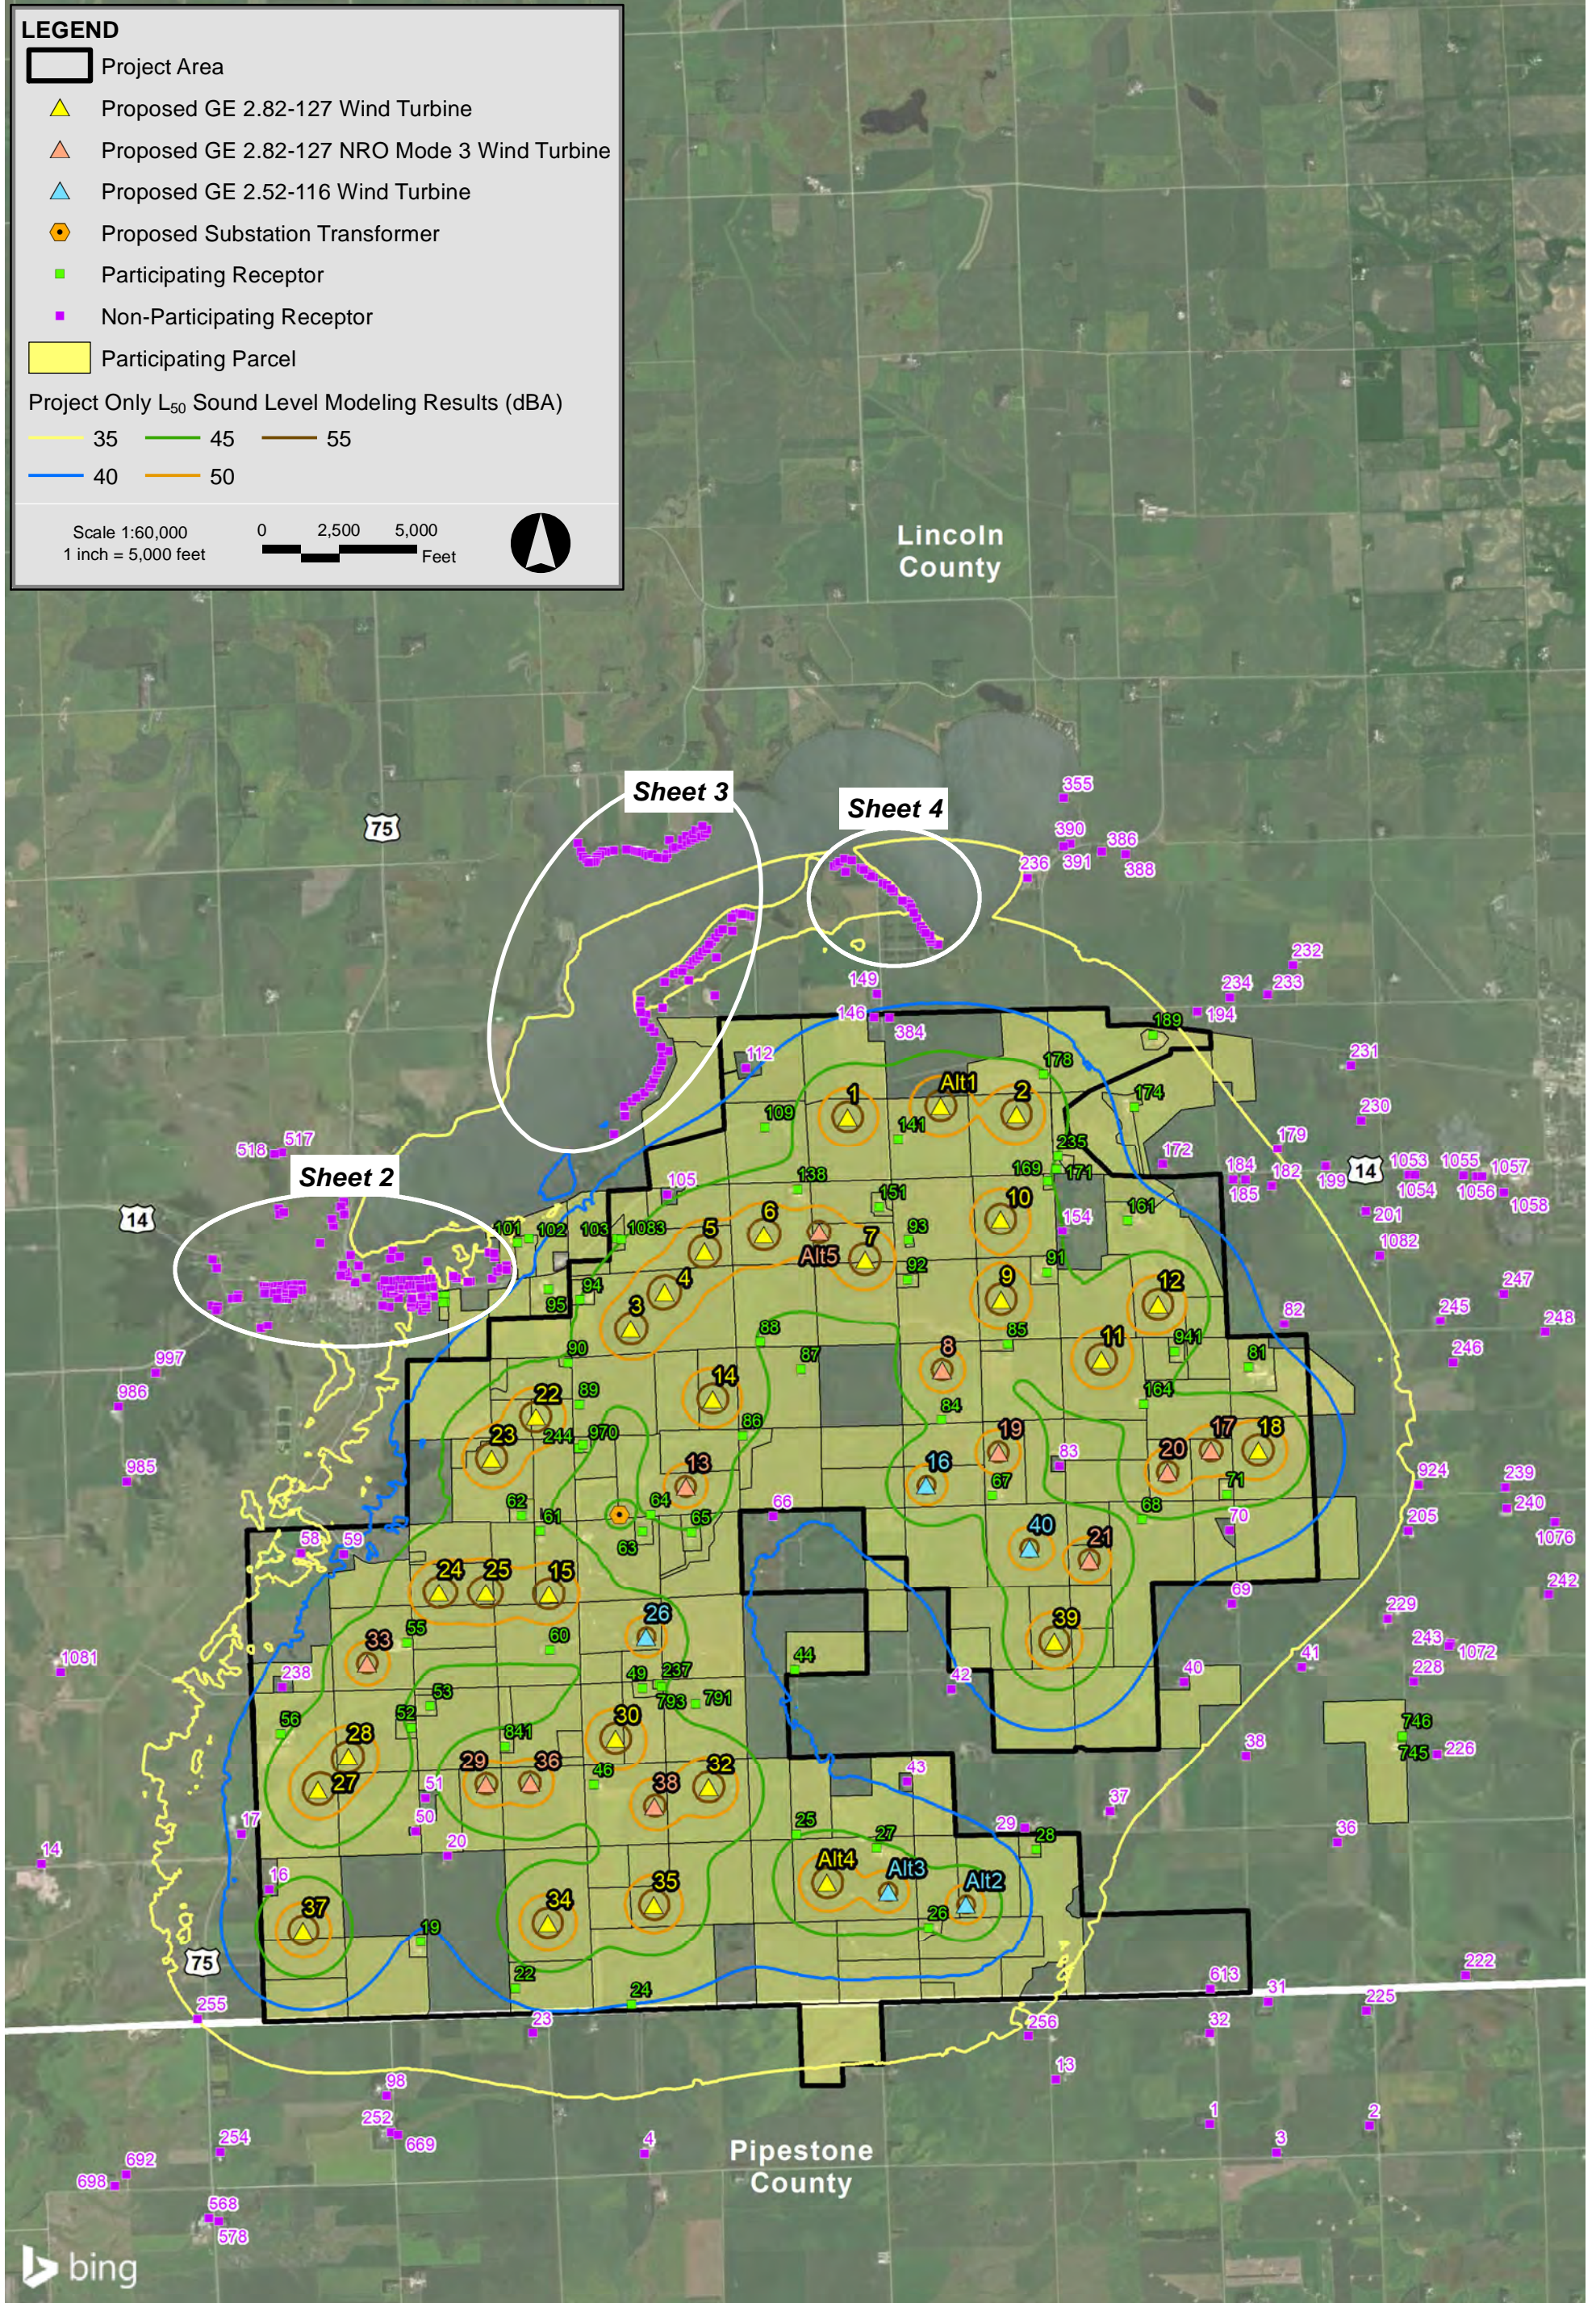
LEGEND
Project Area
Proposed GE 2.82-127 Wind Turbine
Proposed GE 2.82-127 NRO Mode 3 Wind Turbine
Proposed GE 2.52-116 Wind Turbine
Proposed Substation Transformer
Participating Receptor
Non-Participating Receptor
Participating Parcel
Project Only $L_{50}$ Sound Level Modeling Results (dBA)
35 45 55
40 50

Scale 1:60,000
1 inch = 5,000 feet
0 2,500 5,000
Feet

Lincoln County

Sheet 3
Sheet 4
Sheet 2

75
14
14
75

355 390 386 391 388 236 232 234 233 194 149 146 384 189 231 230 179 178 112 174 172 184 182 199 1053 1055 1057 1054 1056 1058 185 201 1082 1

2 Alt1 109 141 235 169 171 518 517 105 138 151 10 161 154 6 7 5 Alt5 93 92 91 101 102 103 1083 4 3 94 95 9 12 247 245 248 82 88 87 85 11 941 81 246 997 986 90 89 22 14 8 84 164 985 23 244 970 86 19 13 64 62 61 63 65 66 16 83 67 20 17 18 71 924 239 240 205 1076 68 70 40 21 58 59 24 25 15 26 39 69 229 242 1081 33 55 60 44 42 243 1072 238 49 237 793 791 53 56 52 30 28 841 27 29 36 51 46 38 32 43 40 41 228 746 745 226 38 37 50 17 20 14 16 25 27 29 28 36 Alt4 Alt3 Alt2 26 37 34 35 19 22 24 613 31 222 225 23 256 32 13 255 98 252 669 254 4 1 2 3 692 698 568 578

Pipestone County

bing